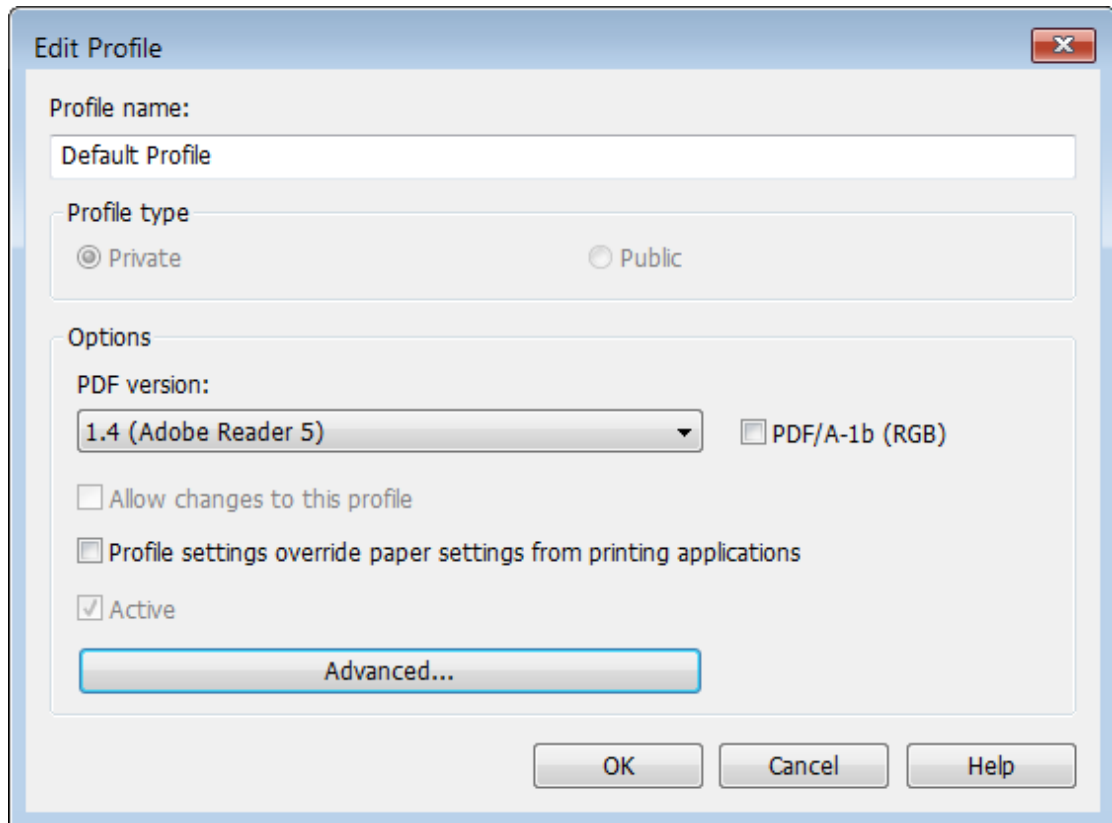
Edit Profile

Profile name:

Default Profile

Profile type

Private

Public

Options

PDF version:

1.4 (Adobe Reader 5)

PDF/A-1b (RGB)

Allow changes to this profile

Profile settings override paper settings from printing applications

Active

Advanced...

OK

Cancel

Help